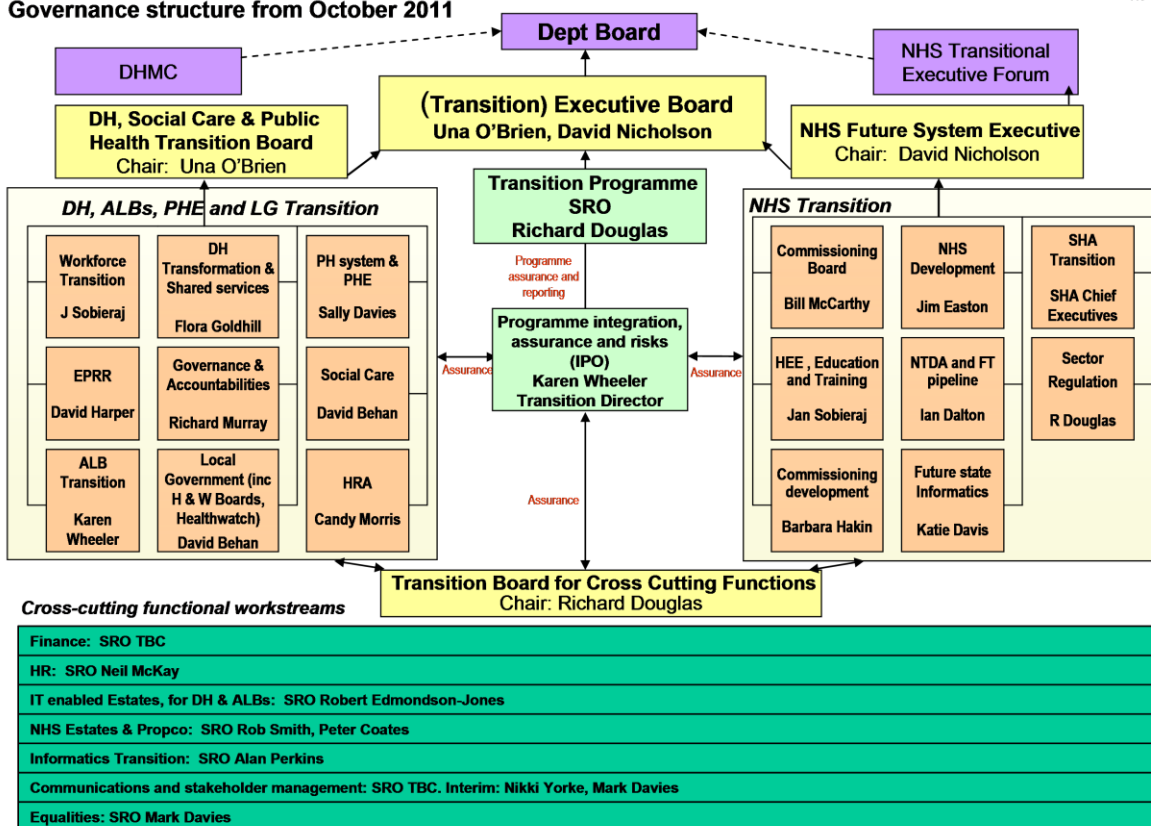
Governance structure from October 2011

Dept Board

DHMC

NHS Transitional Executive Forum

DH, Social Care & Public Health Transition Board
Chair: Una O'Brien

(Transition) Executive Board
Una O'Brien, David Nicholson

NHS Future System Executive
Chair: David Nicholson

DH, ALBs, PHE and LG Transition

Workforce Transition
J Sobieraj

DH Transformation & Shared services
Flora Goldhill

PH system & PHE
Sally Davies

EPRR
David Harper

Governance & Accountabilities
Richard Murray

Social Care
David Behan

ALB Transition
Karen Wheeler

Local Government (inc H & W Boards, Healthwatch)
David Behan

HRA
Candy Morris

Transition Programme SRO
Richard Douglas

Programme assurance and reporting

Programme integration, assurance and risks (IPO)
Karen Wheeler
Transition Director

Assurance

Assurance

Assurance

NHS Transition

Commissioning Board
Bill McCarthy

NHS Development
Jim Easton

SHA Transition
SHA Chief Executives

HEE , Education and Training
Jan Sobieraj

NTDA and FT pipeline
Ian Dalton

Sector Regulation
R Douglas

Commissioning development
Barbara Hakin

Future state Informatics
Katie Davis

Transition Board for Cross Cutting Functions
Chair: Richard Douglas

Cross-cutting functional workstreams

Finance: SRO TBC

HR: SRO Neil McKay

IT enabled Estates, for DH & ALBs: SRO Robert Edmondson-Jones

NHS Estates & Propco: SRO Rob Smith, Peter Coates

Informatics Transition: SRO Alan Perkins

Communications and stakeholder management: SRO TBC. Interim: Nikki Yorke, Mark Davies

Equalities: SRO Mark Davies